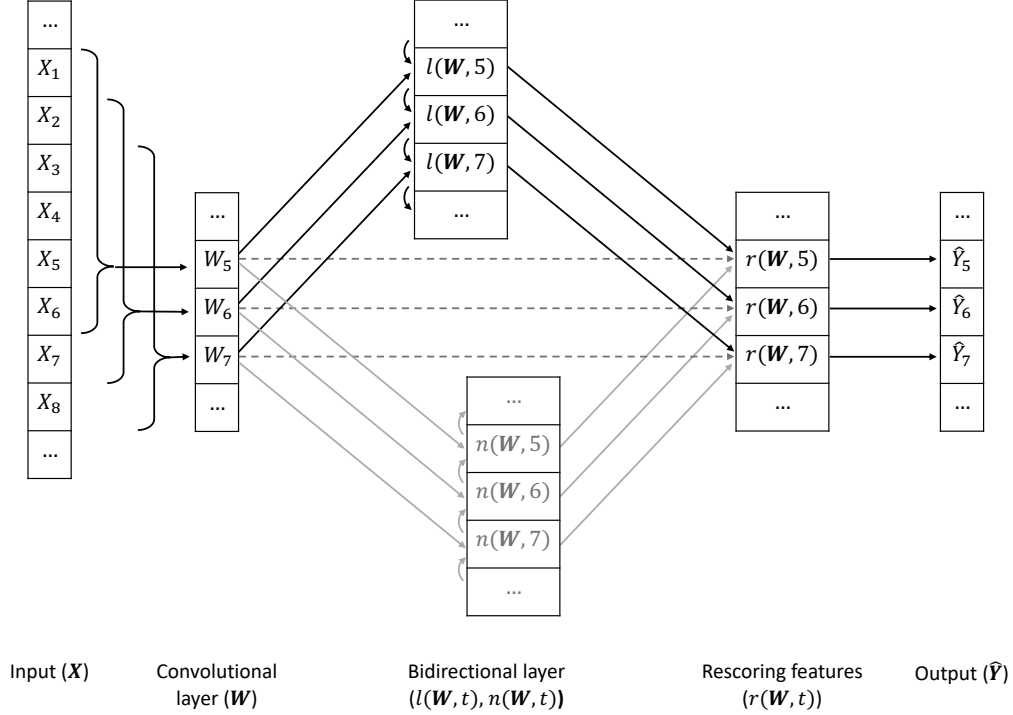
...
$X_1$
$X_2$
$X_3$
$X_4$
$X_5$
$X_6$
$X_7$
$X_8$
...

...
$W_5$
$W_6$
$W_7$
...

...
$l(\boldsymbol{W}, 5)$
$l(\boldsymbol{W}, 6)$
$l(\boldsymbol{W}, 7)$
...

...
$n(\boldsymbol{W}, 5)$
$n(\boldsymbol{W}, 6)$
$n(\boldsymbol{W}, 7)$
...

...
$r(\boldsymbol{W}, 5)$
$r(\boldsymbol{W}, 6)$
$r(\boldsymbol{W}, 7)$
...

...
$\hat{Y}_5$
$\hat{Y}_6$
$\hat{Y}_7$
...

Input ($\boldsymbol{X}$)

Convolutional layer ($\boldsymbol{W}$)

Bidirectional layer ($l(\boldsymbol{W}, t), n(\boldsymbol{W}, t)$)

Rescoring features ($r(\boldsymbol{W}, t)$)

Output ($\hat{\boldsymbol{Y}}$)